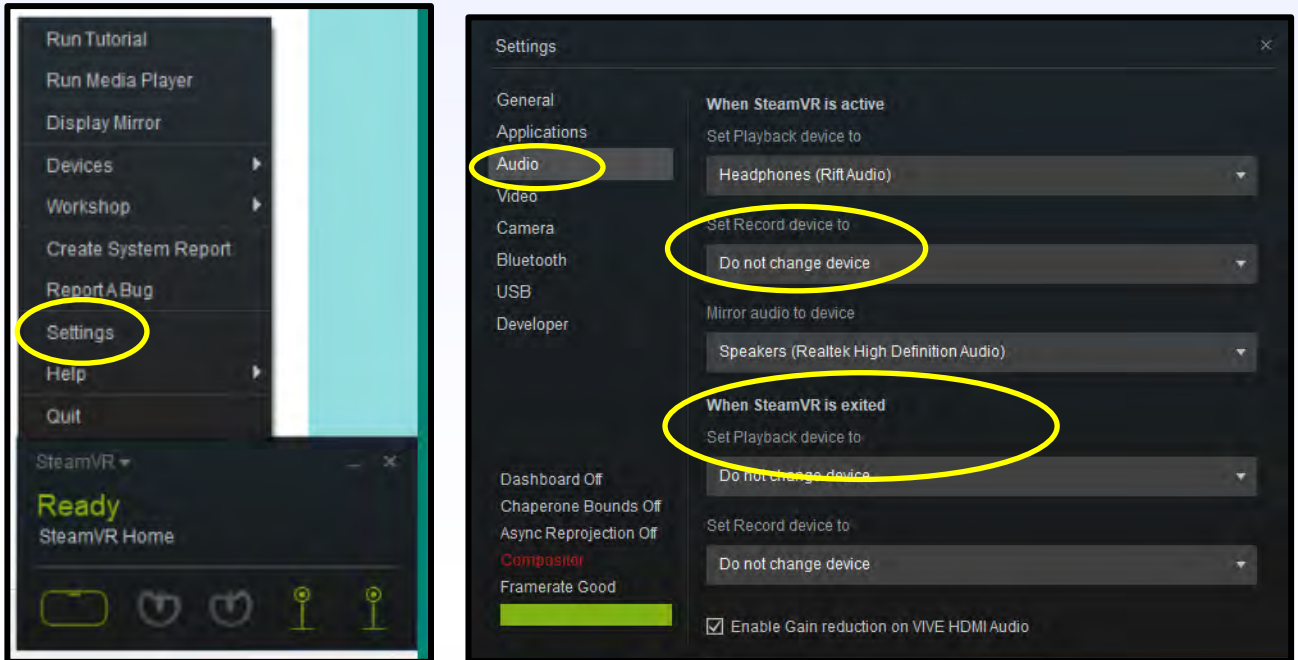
Run Tutorial
Run Media Player
Display Mirror
Devices
Workshop
Create System Report
Report A Bug
Settings
Help
Quit

SteamVR
Ready
SteamVR Home

Settings

General
Applications
Audio
Video
Camera
Bluetooth
USB
Developer

When SteamVR is active
Set Playback device to
Headphones (Rift Audio)
Set Record device to
Do not change device
Mirror audio to device
Speakers (Realtek High Definition Audio)
When SteamVR is exited
Set Playback device to
Do not change device
Set Record device to
Do not change device

Dashboard Off
Chaperone Bounds Off
Async Reprojection Off
Compositor
Framerate Good

☑ Enable Gain reduction on VIVE HDMI Audio